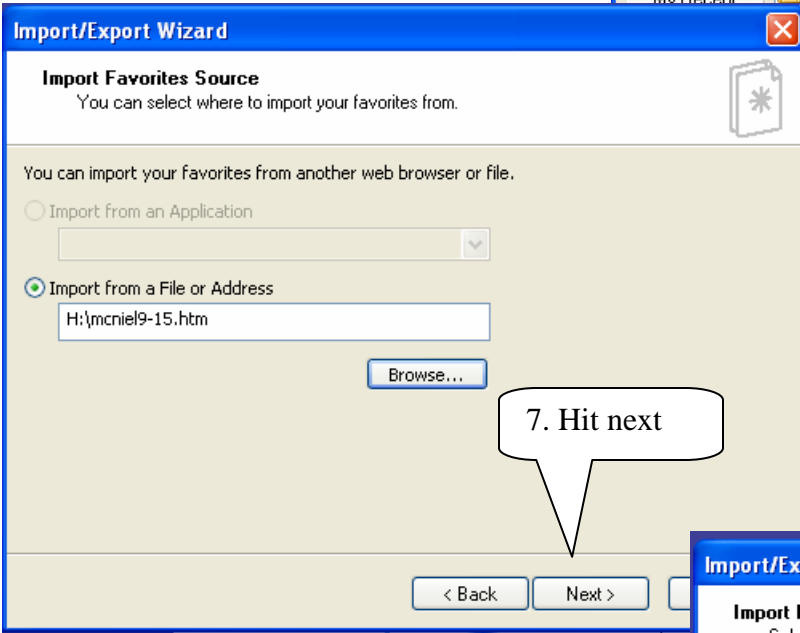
Import/Export Wizard

Import Favorites Source
You can select where to import your favorites from.

You can import your favorites from another web browser or file.

Import from an Application

Import from a File or Address

H:\mcniel9-15.htm

Browse...

7. Hit next

< Back

Next >

Import/Ex

Import